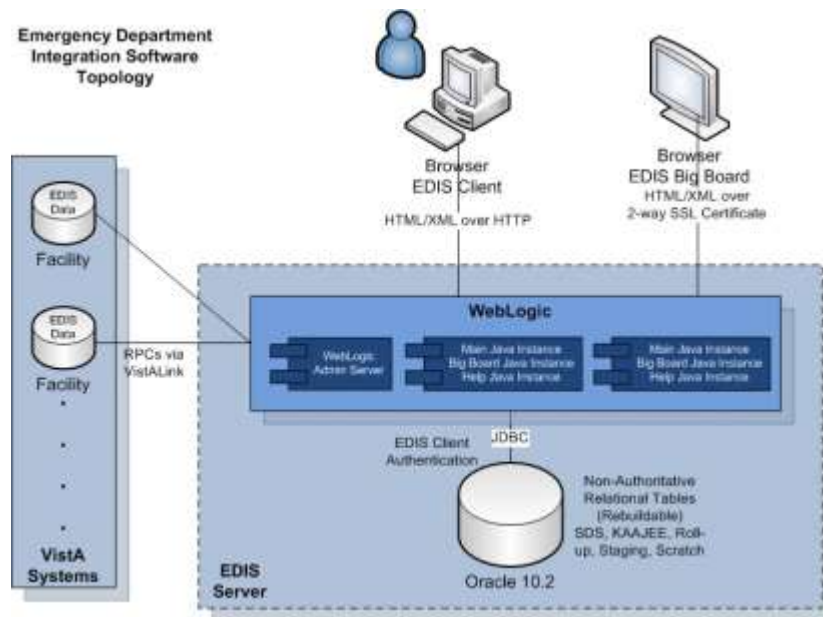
Emergency Department Integration Software Topology

Browser
EDIS Client

Browser
EDIS Big Board

HTML/XML over HTTP

HTML/XML over 2-way SSL Certificate

EDIS Data

Facility

EDIS Data

Facility

RPCs via VistALink

WebLogic

WebLogic Admin Server

Main Java Instance
Big Board Java Instance
Help Java Instance

Main Java Instance
Big Board Java Instance
Help Java Instance

EDIS Client Authentication

JDBC

Non-Authoritative Relational Tables (Rebuildable)
SDS, KAAJEE, Roll-up, Staging, Scratch

Oracle 10.2

VistA Systems

EDIS Server